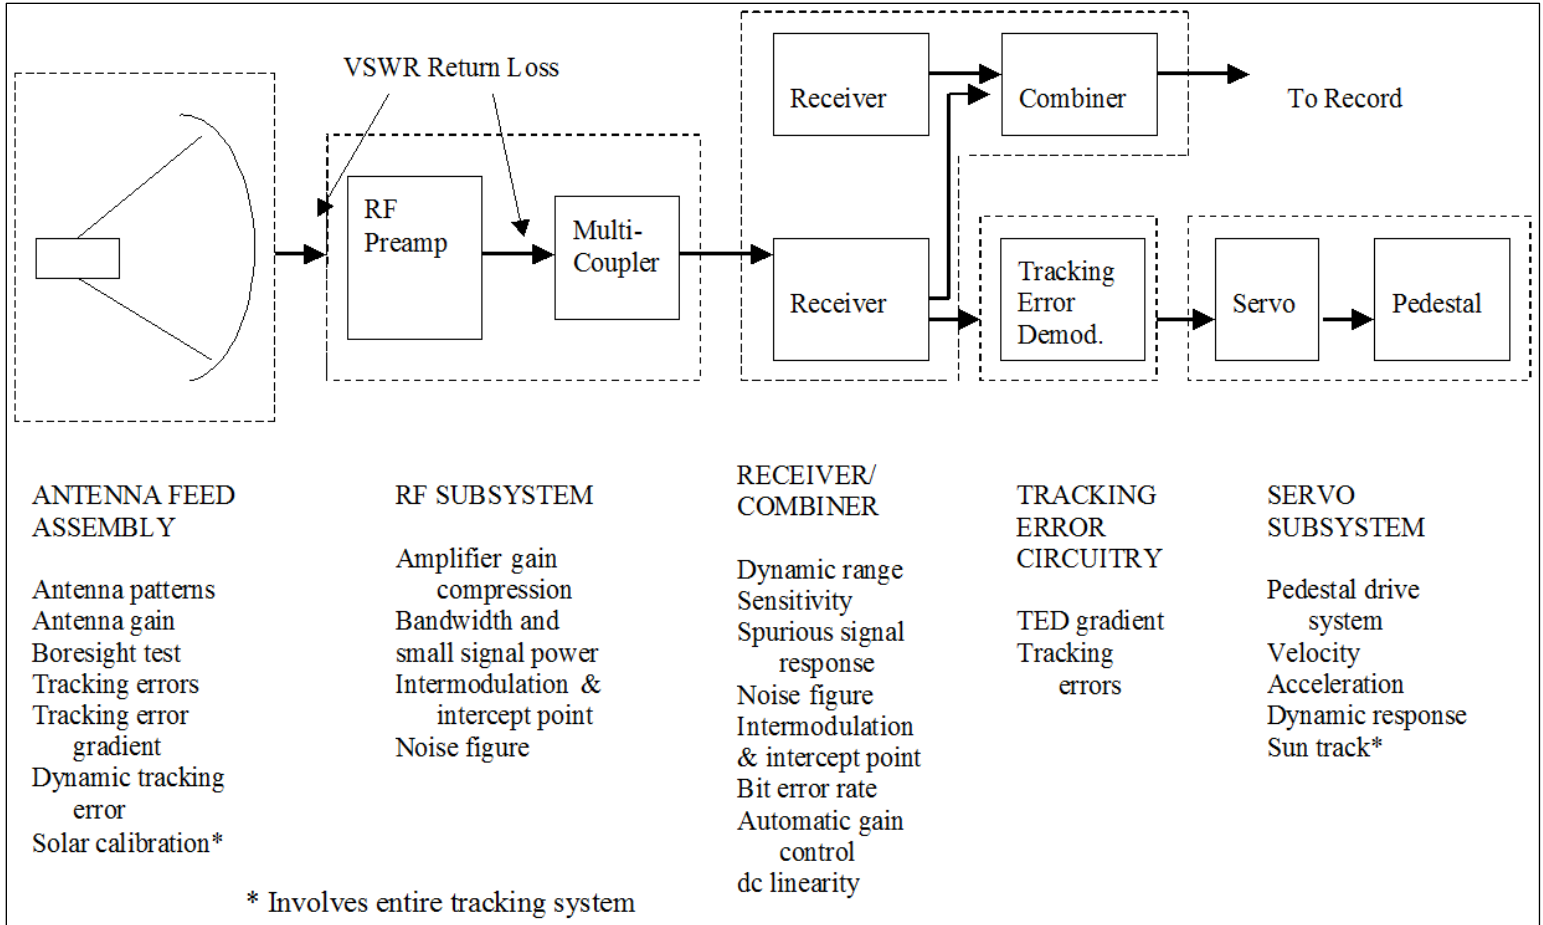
VSWR Return Loss

RF Preamp

Multi-Coupler

Receiver

Combiner

To Record

Receiver

Tracking Error Demod.

Servo

Pedestal

ANTENNA FEED ASSEMBLY

Antenna patterns
Antenna gain
Boresight test
Tracking errors
Tracking error gradient
Dynamic tracking error
Solar calibration*

RF SUBSYSTEM

Amplifier gain compression
Bandwidth and small signal power
Intermodulation & intercept point
Noise figure

RECEIVER/ COMBINER

Dynamic range
Sensitivity
Spurious signal response
Noise figure
Intermodulation & intercept point
Bit error rate
Automatic gain control
dc linearity

TRACKING ERROR CIRCUITRY

TED gradient
Tracking errors

SERVO SUBSYSTEM

Pedestal drive system
Velocity
Acceleration
Dynamic response
Sun track*

* Involves entire tracking system